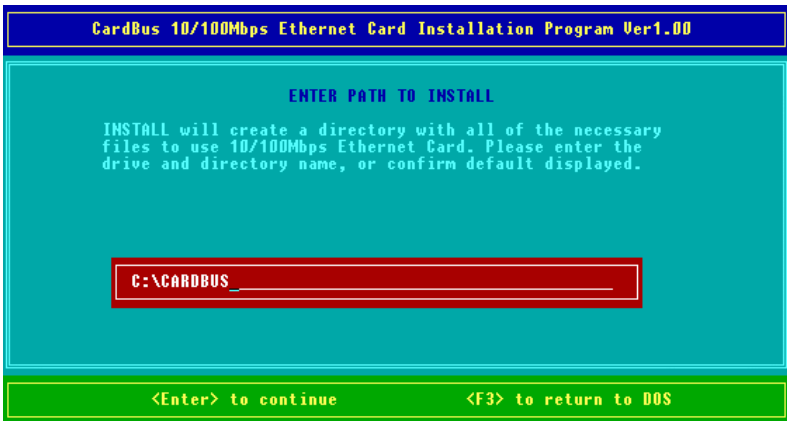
CardBus 10/100Mbps Ethernet Card Installation Program Ver1.00

ENTER PATH TO INSTALL

INSTALL will create a directory with all of the necessary files to use 10/100Mbps Ethernet Card. Please enter the drive and directory name, or confirm default displayed.

C:\CARDBUS

<Enter> to continue

<F3> to return to DOS